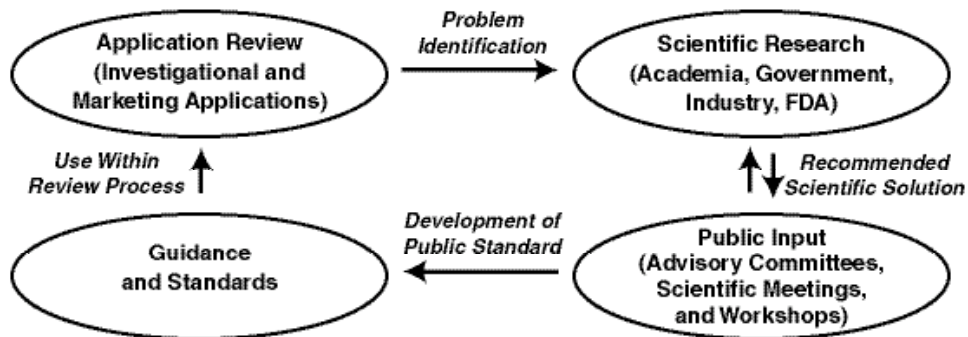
Application Review (Investigational and Marketing Applications)

Problem Identification

Scientific Research (Academia, Government, Industry, FDA)

Use Within Review Process

Recommended Scientific Solution

Guidance and Standards

Development of Public Standard

Public Input (Advisory Committees, Scientific Meetings, and Workshops)